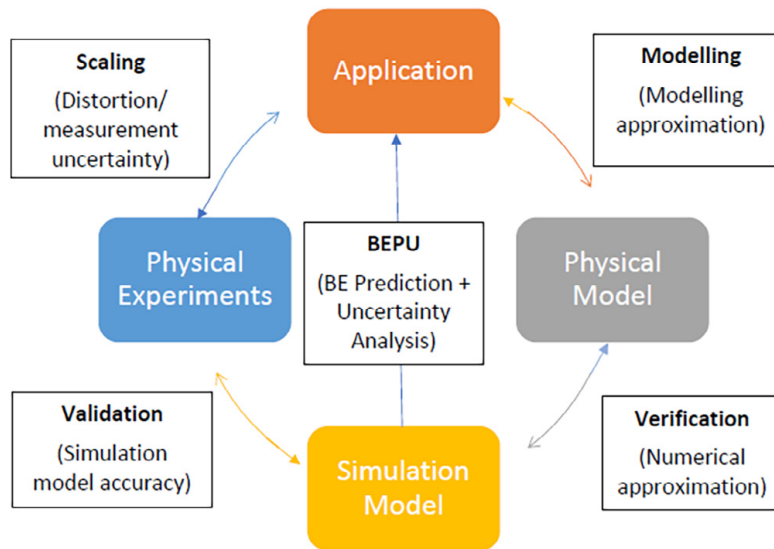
Scaling
(Distortion/ measurement uncertainty)

Application

Modelling
(Modelling approximation)

Physical Experiments

BEPU
(BE Prediction + Uncertainty Analysis)

Physical Model

Validation
(Simulation model accuracy)

Simulation Model

Verification
(Numerical approximation)